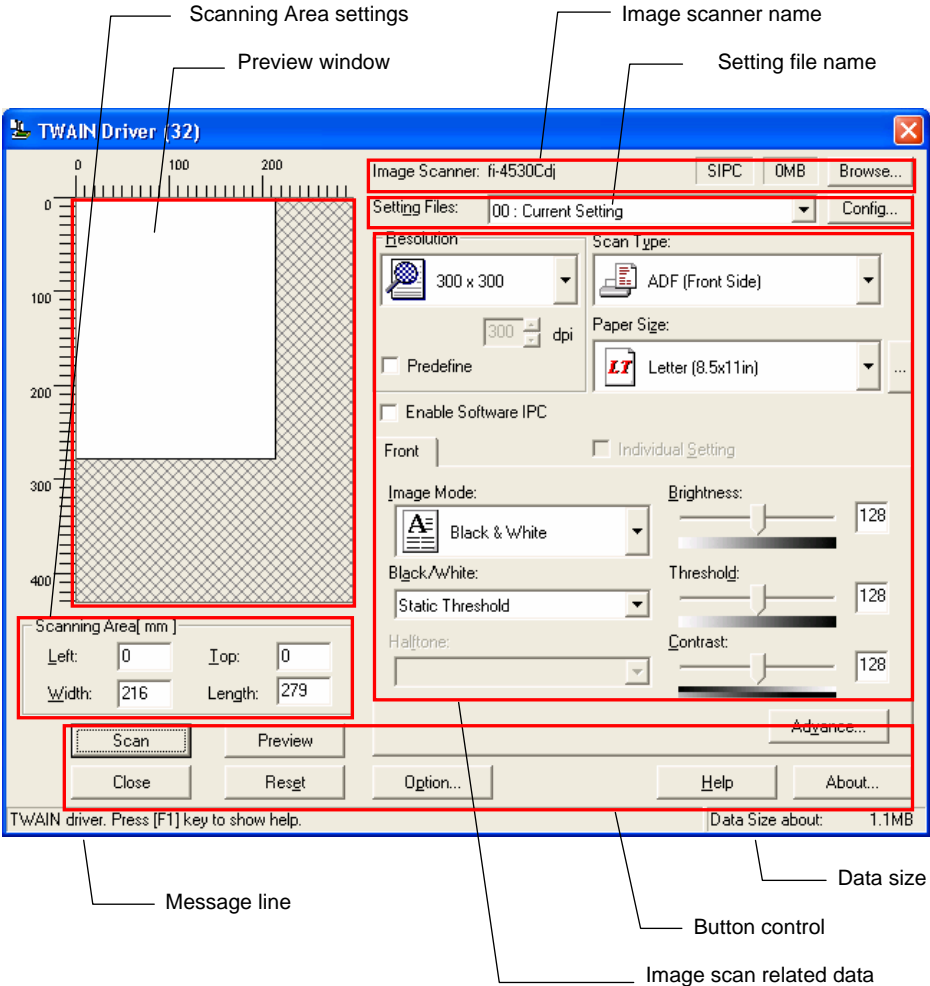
Scanning Area settings

Preview window

Image scanner name

Setting file name

TWAIN Driver (32)

0 100 200

0

100

200

300

400

Image Scanner: fi-4530Cdj

SIPC

0MB

Browse...

Setting Files:

00 : Current Setting

Config...

Resolution

300 x 300

300 dpi

Predefine

Scan Type:

ADF (Front Side)

Paper Size:

LT Letter (8.5x11in)

...

Enable Software IPC

Front

Individual Setting

Image Mode:

Black & White

Black/White:

Static Threshold

Halftone:

Brightness:

128

Threshold:

128

Contrast:

128

Scanning Area[ mm ]

Left: 0

Top: 0

Width: 216

Length: 279

Advance...

Scan

Preview

Close

Reset

Option...

Help

About...

TWAIN driver. Press [F1] key to show help.

Data Size about: 1.1MB

Data size

Message line

Button control

Image scan related data